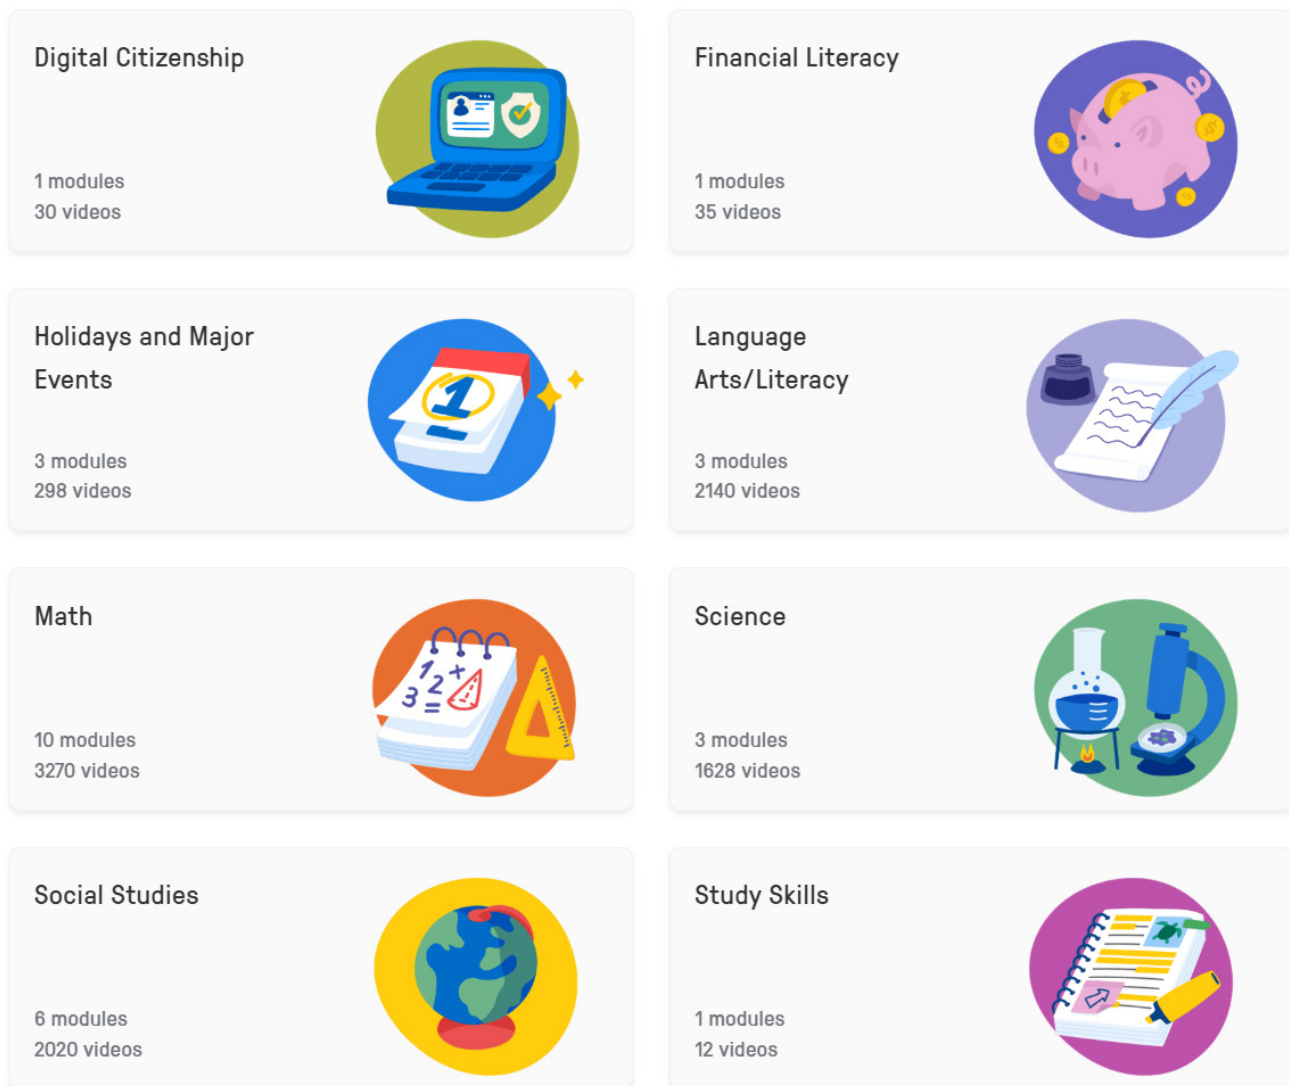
Digital Citizenship

1 modules
30 videos

Financial Literacy

1 modules
35 videos

Holidays and Major Events

3 modules
298 videos

Language Arts/Literacy

3 modules
2140 videos

Math

10 modules
3270 videos

Science

3 modules
1628 videos

Social Studies

6 modules
2020 videos

Study Skills

1 modules
12 videos